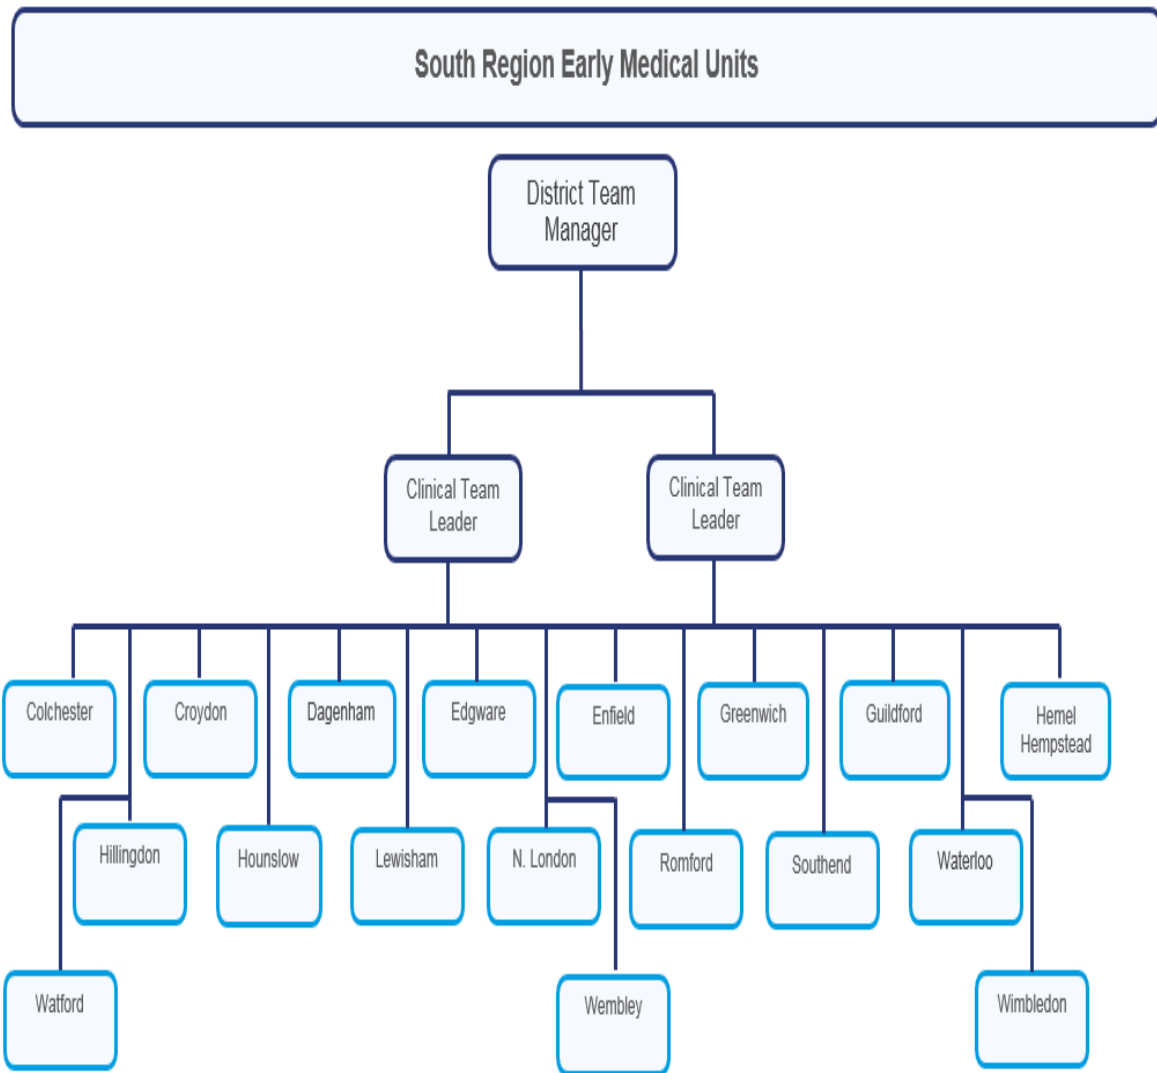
South Region Early Medical Units

District Team Manager

Clinical Team Leader

Clinical Team Leader

Colchester

Croydon

Dagenham

Edgware

Enfield

Greenwich

Guildford

Hemel Hempstead

Hillingdon

Hounslow

Lewisham

N. London

Romford

Southend

Waterloo

Watford

Wembley

Wimbledon